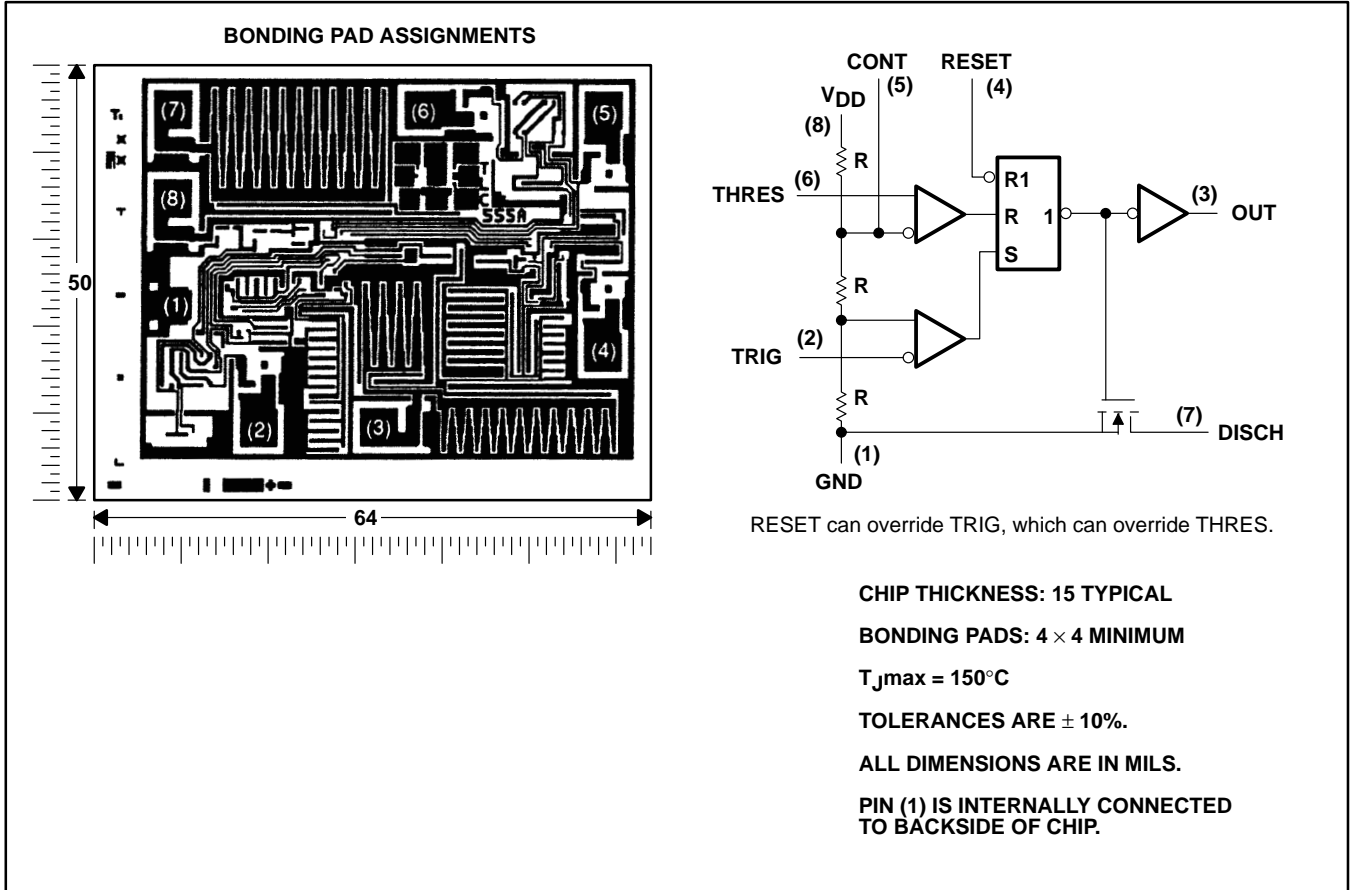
BONDING PAD ASSIGNMENTS

(7)
(6)
(5)
(8)
555A
(1)
(4)
(2)
(3)

50

64

CONT
(5)

RESET
(4)

$V_{DD}$
(8)

R

THRES (6)

R1
R
S
1

(3)
OUT

R

TRIG (2)

R

(7)
DISCH

(1)
GND

RESET can override TRIG, which can override THRES.

CHIP THICKNESS: 15 TYPICAL

BONDING PADS: $4 \times 4$ MINIMUM

$T_J$max = 150°C

TOLERANCES ARE $\pm$ 10%.

ALL DIMENSIONS ARE IN MILS.

PIN (1) IS INTERNALLY CONNECTED TO BACKSIDE OF CHIP.